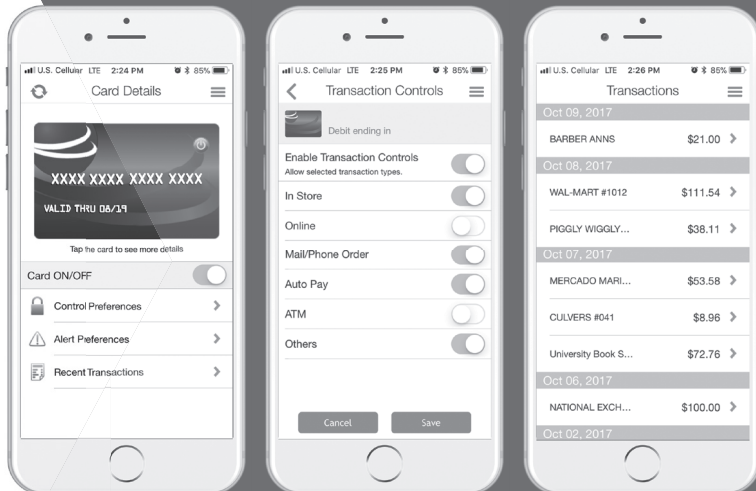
U.S. Cellular LTE 2:24 PM 85%

Card Details

XXXX XXXX XXXX XXXX

VALID THRU 08/19

Tap the card to see more details

Card ON/OFF

Control Preferences

Alert Preferences

Recent Transactions

U.S. Cellular LTE 2:25 PM 85%

Transaction Controls

Debit ending in

Enable Transaction Controls
Allow selected transaction types.

In Store

Online

Mail/Phone Order

Auto Pay

ATM

Others

Cancel

Save

U.S. Cellular LTE 2:26 PM 85%

Transactions

Oct 09, 2017

BARBER ANNS $21.00

Oct 08, 2017

WAL-MART #1012 $111.54

PIGGLY WIGGLY... $38.11

Oct 07, 2017

MERCADO MARI... $53.58

CULVERS #041 $8.96

University Book S... $72.76

Oct 06, 2017

NATIONAL EXCH... $100.00

Oct 02, 2017